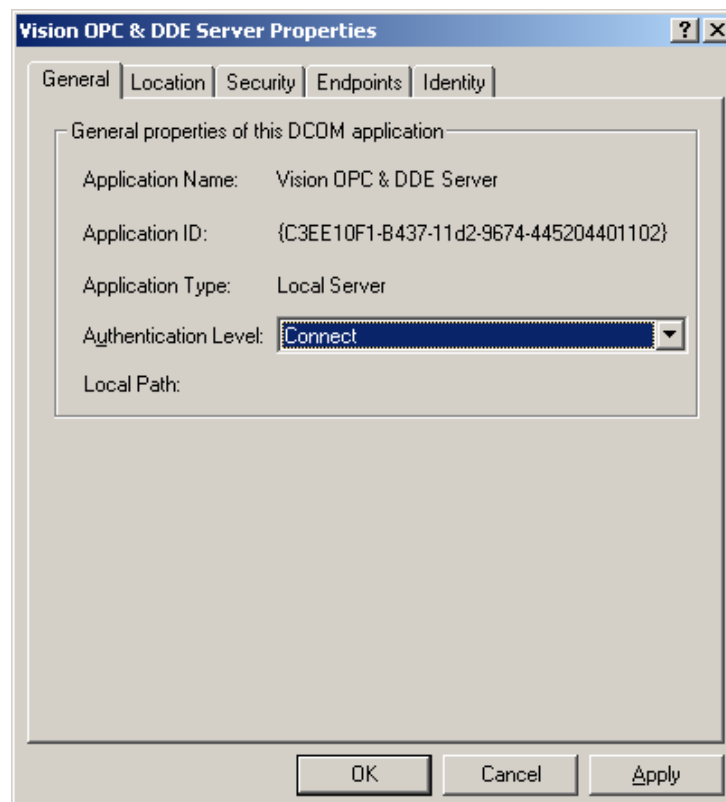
Vision OPC & DDE Server Properties

?

General | Location | Security | Endpoints | Identity

General properties of this DCOM application

Application Name: Vision OPC & DDE Server

Application ID: {C3EE10F1-B437-11d2-9674-445204401102}

Application Type: Local Server

Authentication Level: Connect

Local Path:

OK Cancel Apply